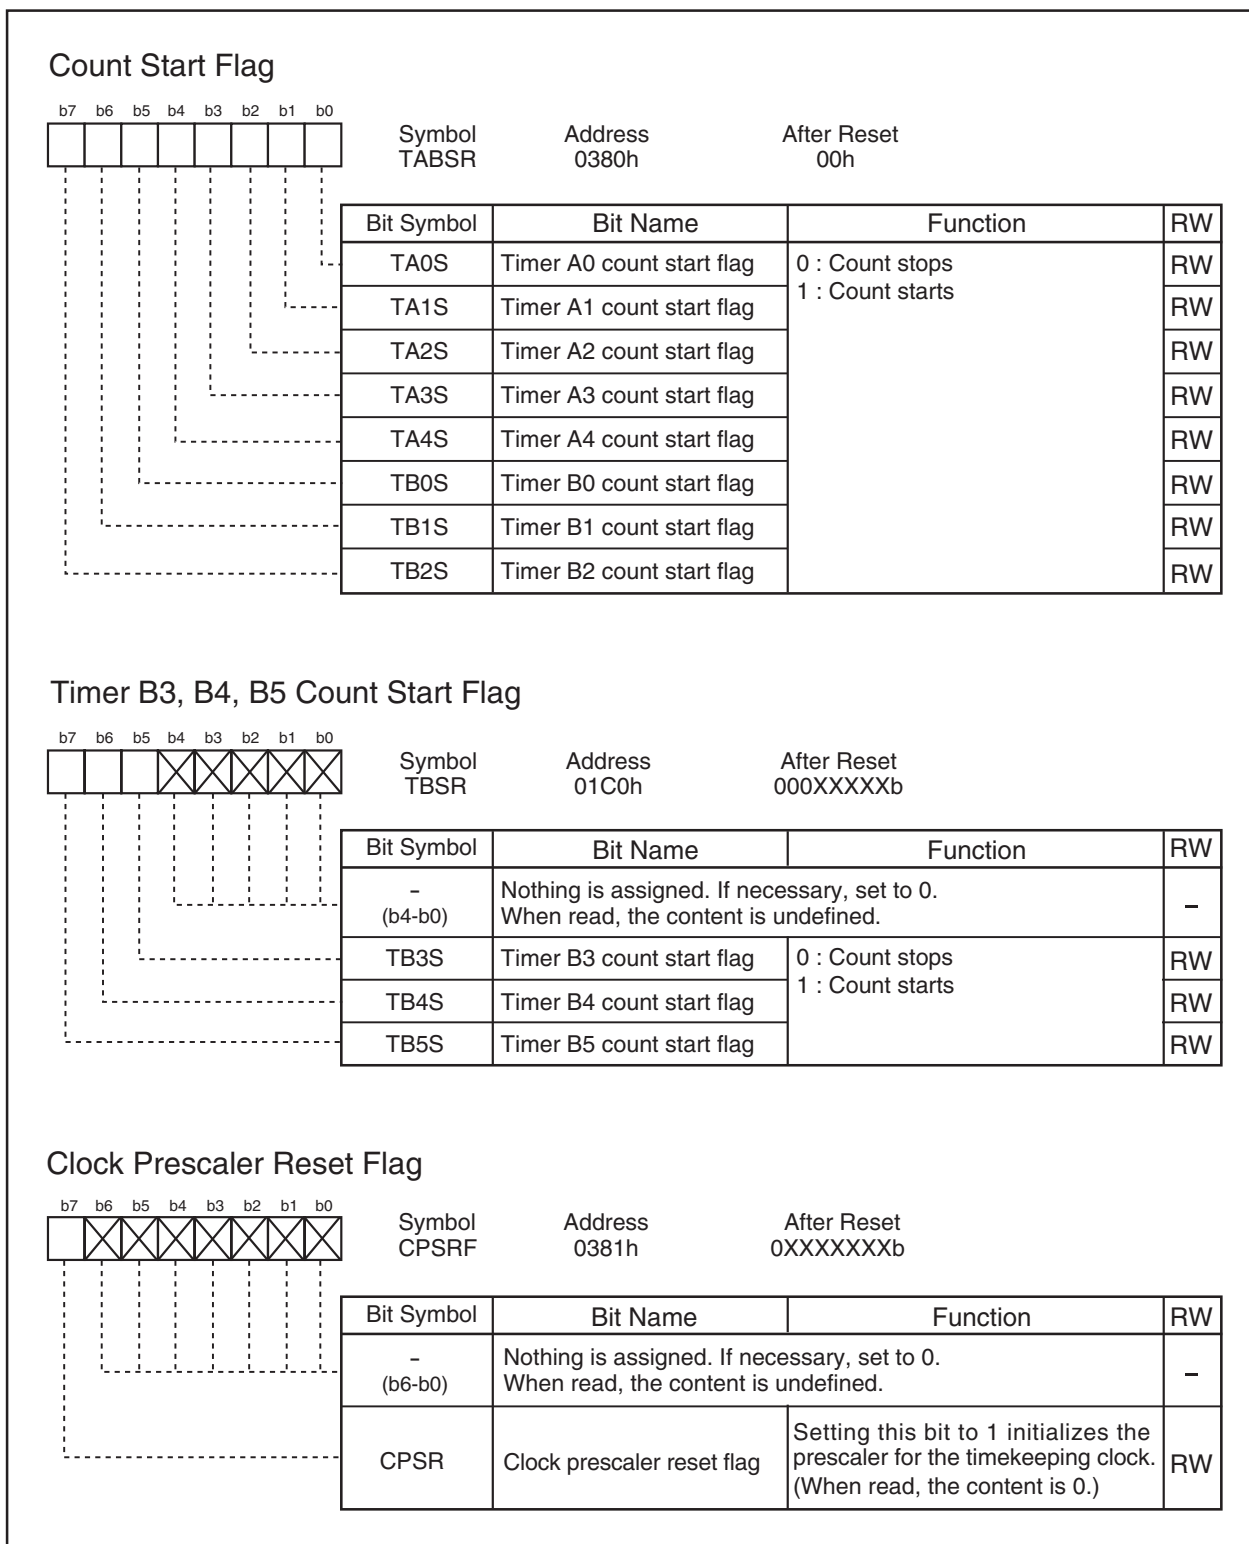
Count Start Flag

b7 b6 b5 b4 b3 b2 b1 b0

Symbol TABSR | Address 0380h | After Reset 00h

| Bit Symbol | Bit Name | Function | RW |
|---|---|---|---|
| TA0S | Timer A0 count start flag | 0 : Count stops<br>1 : Count starts | RW |
| TA1S | Timer A1 count start flag | | RW |
| TA2S | Timer A2 count start flag | | RW |
| TA3S | Timer A3 count start flag | | RW |
| TA4S | Timer A4 count start flag | | RW |
| TB0S | Timer B0 count start flag | | RW |
| TB1S | Timer B1 count start flag | | RW |
| TB2S | Timer B2 count start flag | | RW |

Timer B3, B4, B5 Count Start Flag

b7 b6 b5 b4 b3 b2 b1 b0

Symbol TBSR | Address 01C0h | After Reset 000XXXXXb

| Bit Symbol | Bit Name | Function | RW |
|---|---|---|---|
| - (b4-b0) | Nothing is assigned. If necessary, set to 0. When read, the content is undefined. | | – |
| TB3S | Timer B3 count start flag | 0 : Count stops<br>1 : Count starts | RW |
| TB4S | Timer B4 count start flag | | RW |
| TB5S | Timer B5 count start flag | | RW |

Clock Prescaler Reset Flag

b7 b6 b5 b4 b3 b2 b1 b0

Symbol CPSRF | Address 0381h | After Reset 0XXXXXXXb

| Bit Symbol | Bit Name | Function | RW |
|---|---|---|---|
| - (b6-b0) | Nothing is assigned. If necessary, set to 0. When read, the content is undefined. | | – |
| CPSR | Clock prescaler reset flag | Setting this bit to 1 initializes the prescaler for the timekeeping clock. (When read, the content is 0.) | RW |